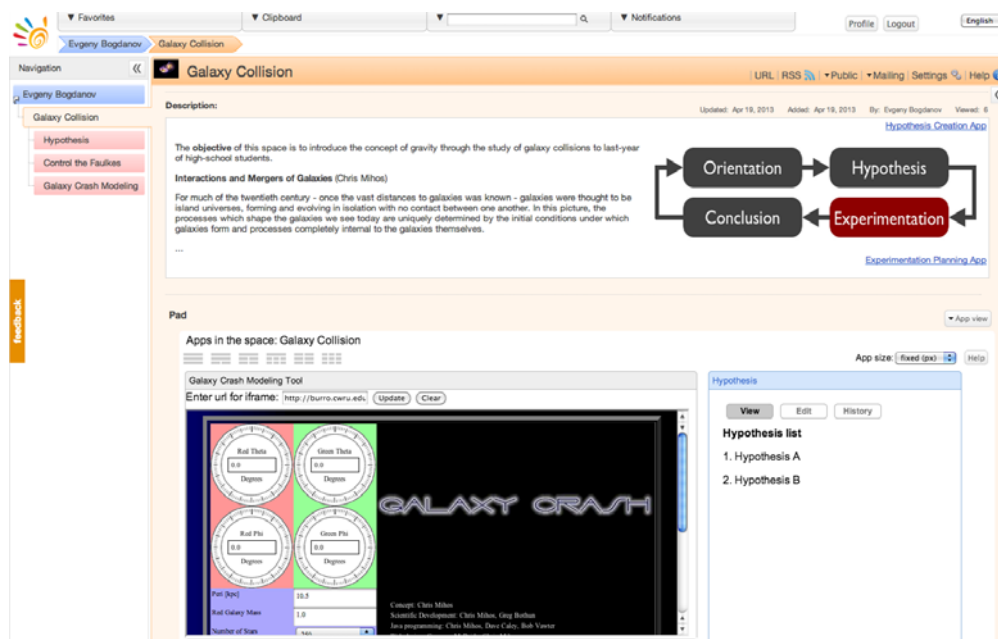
▼ Favorites ▼ Clipboard ▼ Notifications Profile Logout English

Evgeny Bogdanov Galaxy Collision

Navigation

Evgeny Bogdanov

Galaxy Collision

Hypothesis

Control the Faulkes

Galaxy Crash Modeling

feedback

Galaxy Collision

URL RSS ▾Public ▾Mailing Settings Help

Description:

Updated: Apr 19, 2013 Added: Apr 19, 2013 By: Evgeny Bogdanov Viewed: 6

Hypothesis Creation App

The objective of this space is to introduce the concept of gravity through the study of galaxy collisions to last-year of high-school students.

Interactions and Mergers of Galaxies (Chris Mihos)

For much of the twentieth century - once the vast distances to galaxies was known - galaxies were thought to be island universes, forming and evolving in isolation with no contact between one another. In this picture, the processes which shape the galaxies we see today are uniquely determined by the initial conditions under which galaxies form and processes completely internal to the galaxies themselves.

...

Orientation

Hypothesis

Conclusion

Experimentation

Experimentation Planning App

Pad

▾App view

Apps in the space: Galaxy Collision

App size: fixed (px) Help

Galaxy Crash Modeling Tool

Enter url for iframe: http://burro.cwru.edu Update Clear

Red Theta 0.0 Degrees

Green Theta 0.0 Degrees

Red Phi 0.0 Degrees

Green Phi 0.0 Degrees

GALAXY CRASH

Peri [kpc] 10.5

Red Galaxy Mass 1.0

Number of Stars

Concept: Chris Mihos

Scientific Development: Chris Mihos, Greg Bothun

Java programming: Chris Mihos, Dave Caley, Bob Vawter

Hypothesis

View Edit History

Hypothesis list

1. Hypothesis A

2. Hypothesis B